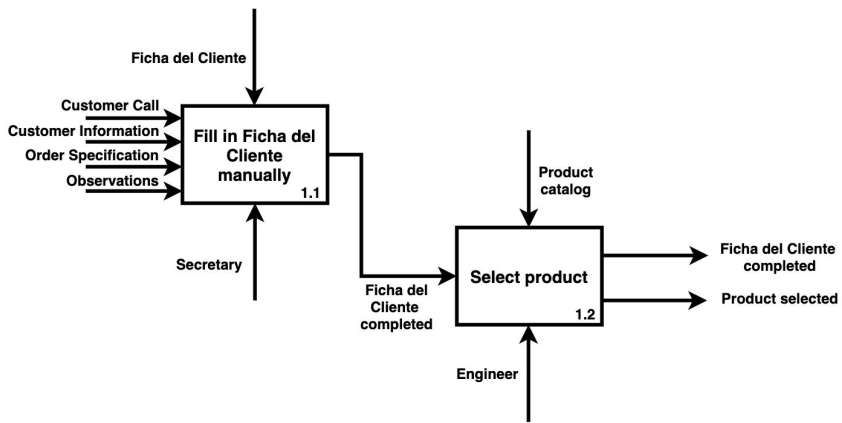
Ficha del Cliente

Customer Call
Customer Information
Order Specification
Observations

Fill in Ficha del Cliente manually
1.1

Secretary

Product catalog

Ficha del Cliente completed

Select product
1.2

Ficha del Cliente completed
Product selected

Engineer